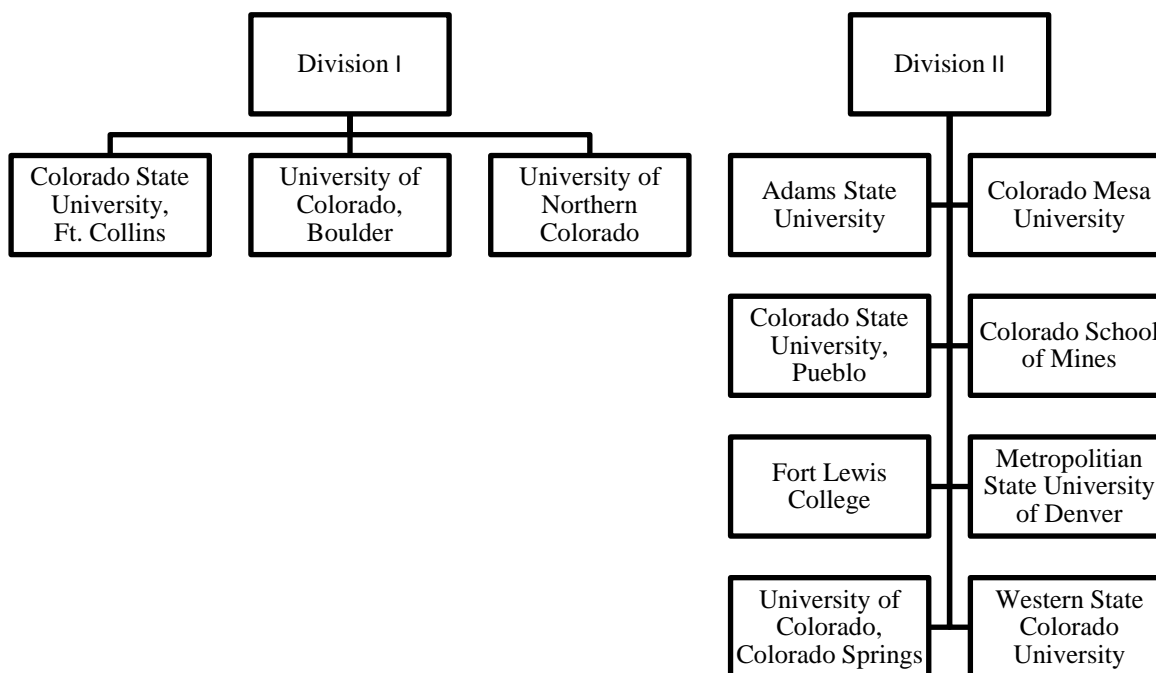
Division I

Colorado State University, Ft. Collins

University of Colorado, Boulder

University of Northern Colorado

Division II

Adams State University

Colorado Mesa University

Colorado State University, Pueblo

Colorado School of Mines

Fort Lewis College

Metropolitian State University of Denver

University of Colorado, Colorado Springs

Western State Colorado University